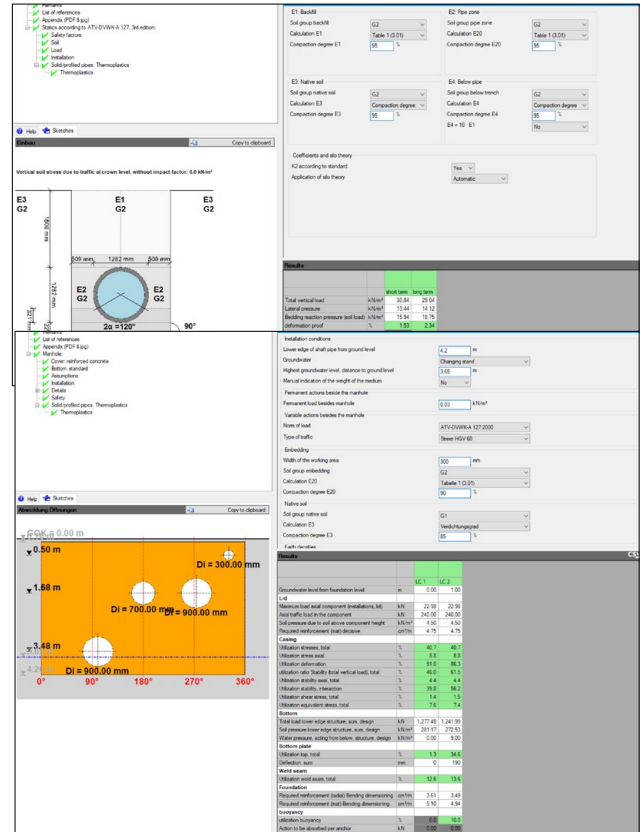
Remarks
List of references
Appendix (PDF & jpg)
Statics according to ATV-DVWK-A 127, 3rd edition:
Safety factors
Soil
Load
Installation
Solid/profiled pipes: Thermoplastics
Thermoplastics

Help Sketches
Einbau
Copy to clipboard

Vertical soil stress due to traffic at crown level, without impact factor: 0.0 kN/m²

E3
G2
E1
G2
E3
G2
1800 mm
509 mm 1282 mm 509 mm
E2
G2
E2
G2
1282 mm
2α =120°
90°

E1: Backfill
Soil group backfill G2
Calculation E1 Table 1 (3.01)
Compaction degree E1 95 %

E2: Pipe zone
Soil group pipe zone G2
Calculation E20 Table 1 (3.01)
Compaction degree E20 95 %

E3: Native soil
Soil group native soil G2
Calculation E3 Compaction degree
Compaction degree E3 95 %

E4: Below pipe
Soil group below trench G2
Calculation E4 Compaction degree
Compaction degree E4 95 %
E4 = 10 · E1 No

Coefficients and silo theory
K2 according to standard Yes
Application of silo theory Automatic

Results
| | | short term | long term |
|---|---|---|---|
| Total vertical load | kN/m² | 30.84 | 29.04 |
| Lateral pressure | kN/m² | 13.44 | 14.12 |
| Bedding reaction pressure (soil load) | kN/m² | 15.94 | 18.76 |
| deformation proof | % | 1.93 | 2.34 |

Remarks
List of references
Appendix (PDF & jpg)
Manhole:
Cover: reinforced concrete
Bottom: standard
Assumptions
Installation
Details
Safety
Solid/profiled pipes: Thermoplastics
Thermoplastics

Help Sketches
Abwicklung Öffnungen
Copy to clipboard

GOK = 0.00 m
0.50 m
Di = 300.00 mm
1.88 m
Di = 700.00 mm
Di = 900.00 mm
3.48 m
Di = 900.00 mm
0° 90° 180° 270° 360°

Installation conditions
Lower edge of shaft pipe from ground level 4.2 m
Groundwater Changing stand
Highest groundwater level, distance to ground level 3.65 m
Manual indication of the weight of the medium No
Permanent actions beside the manhole
Permanent load besides manhole 0.00 kN/m²
Variable actions beside the manhole
Norm of load ATV-DVWK-A 127:2000
Type of traffic Street HGV 60
Embedding
Width of the working area 300 mm
Soil group embedding G2
Calculation E20 Tabelle 1 (3.01)
Compaction degree E20 90 %
Native soil
Soil group native soil G1
Calculation E3 Verdichtungsgrad
Compaction degree E3 85 %
Earth densities

Results
| | | LC 1 | LC 2 |
|---|---|---|---|
| Groundwater level from foundation level | m | 0.00 | 1.00 |
| **Lid** | | | |
| Maximum load axial component (installations, lid) | kN | 22.98 | 22.98 |
| Axial traffic load in the component | kN | 240.00 | 240.00 |
| Soil pressure due to soil above component height | kN/m² | 4.50 | 4.50 |
| Required reinforcement (mat) decisive | cm²/m | 4.75 | 4.75 |
| **Casing** | | | |
| Utilization stresses, total | % | 40.7 | 40.7 |
| Utilization stress axial | % | 6.8 | 6.8 |
| Utilization deformation | % | 51.0 | 86.3 |
| Utilization ratio Stability (total vertical load), total | % | 46.5 | 61.5 |
| Utilization stability axial, total | % | 4.4 | 4.4 |
| Utilization stability, interaction | % | 39.8 | 56.2 |
| Utilization shear stress, total | % | 1.4 | 1.5 |
| Utilization equivalent stress, total | % | 7.6 | 7.4 |
| **Bottom** | | | |
| Total load lower edge structure, sum, design | kN | 1,277.48 | 1,241.99 |
| Soil pressure lower edge structure, sum, design | kN/m² | 281.17 | 272.53 |
| Water pressure, acting from below, structure, design | kN/m² | 0.00 | 9.00 |
| **Bottom plate** | | | |
| Utilization top, total | % | 1.3 | 34.6 |
| Deflection, sum | mm | 0 | 190 |
| **Weld seam** | | | |
| Utilization weld seam, total | % | 12.6 | 13.6 |
| **Foundation** | | | |
| Required reinforcement (radial) Bending dimensioning | cm²/m | 3.61 | 3.49 |
| Required reinforcement (tan) Bending dimensioning | cm²/m | 5.10 | 4.94 |
| **Buoyancy** | | | |
| utilization buoyancy | % | 0.0 | 10.0 |
| Action to be absorbed per anchor | kN | 0.00 | 0.00 |